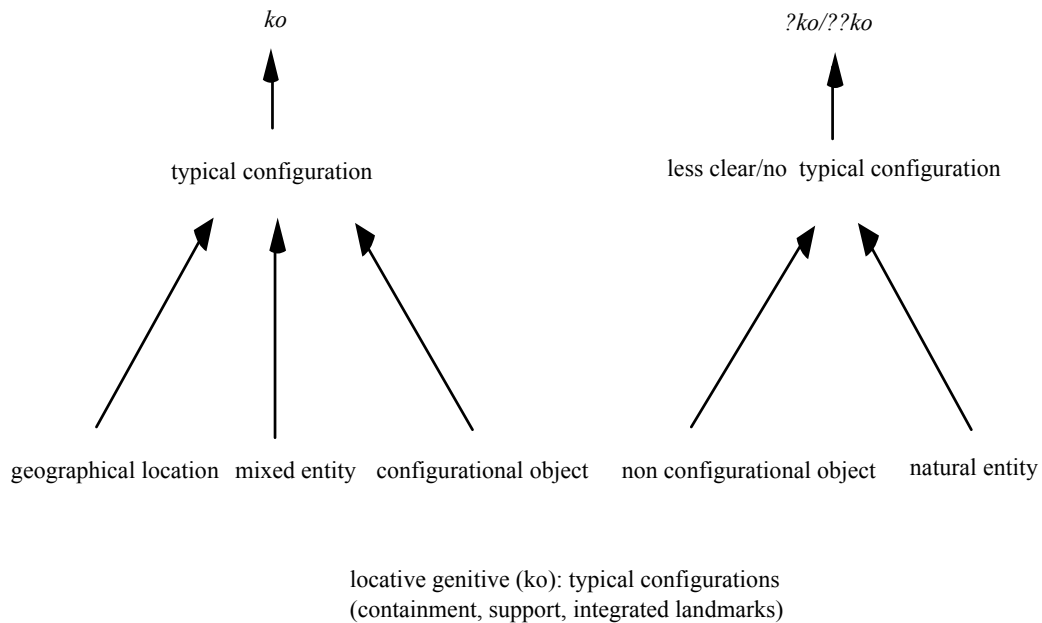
ko

typical configuration

geographical location mixed entity configurational object

?ko/??ko

less clear/no typical configuration

non configurational object natural entity

locative genitive (ko): typical configurations (containment, support, integrated landmarks)